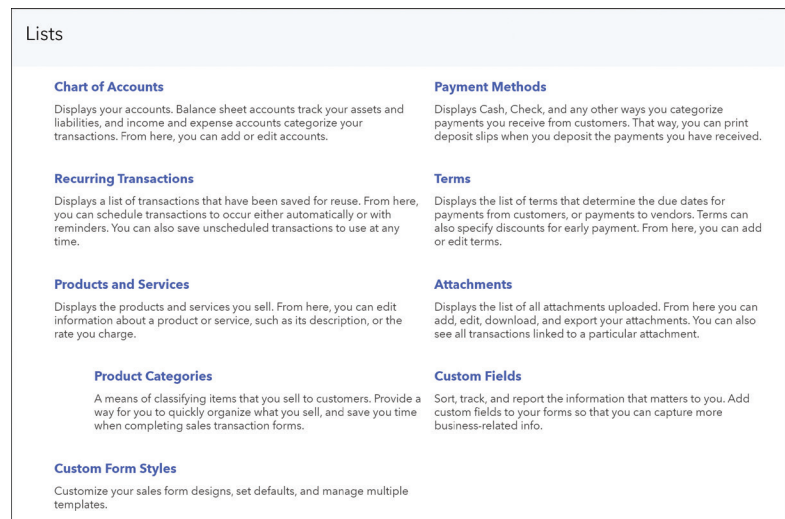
Lists

Chart of Accounts

Displays your accounts. Balance sheet accounts track your assets and liabilities, and income and expense accounts categorize your transactions. From here, you can add or edit accounts.

Recurring Transactions

Displays a list of transactions that have been saved for reuse. From here, you can schedule transactions to occur either automatically or with reminders. You can also save unscheduled transactions to use at any time.

Products and Services

Displays the products and services you sell. From here, you can edit information about a product or service, such as its description, or the rate you charge.

Product Categories

A means of classifying items that you sell to customers. Provide a way for you to quickly organize what you sell, and save you time when completing sales transaction forms.

Custom Form Styles

Customize your sales form designs, set defaults, and manage multiple templates.

Payment Methods

Displays Cash, Check, and any other ways you categorize payments you receive from customers. That way, you can print deposit slips when you deposit the payments you have received.

Terms

Displays the list of terms that determine the due dates for payments from customers, or payments to vendors. Terms can also specify discounts for early payment. From here, you can add or edit terms.

Attachments

Displays the list of all attachments uploaded. From here you can add, edit, download, and export your attachments. You can also see all transactions linked to a particular attachment.

Custom Fields

Sort, track, and report the information that matters to you. Add custom fields to your forms so that you can capture more business-related info.